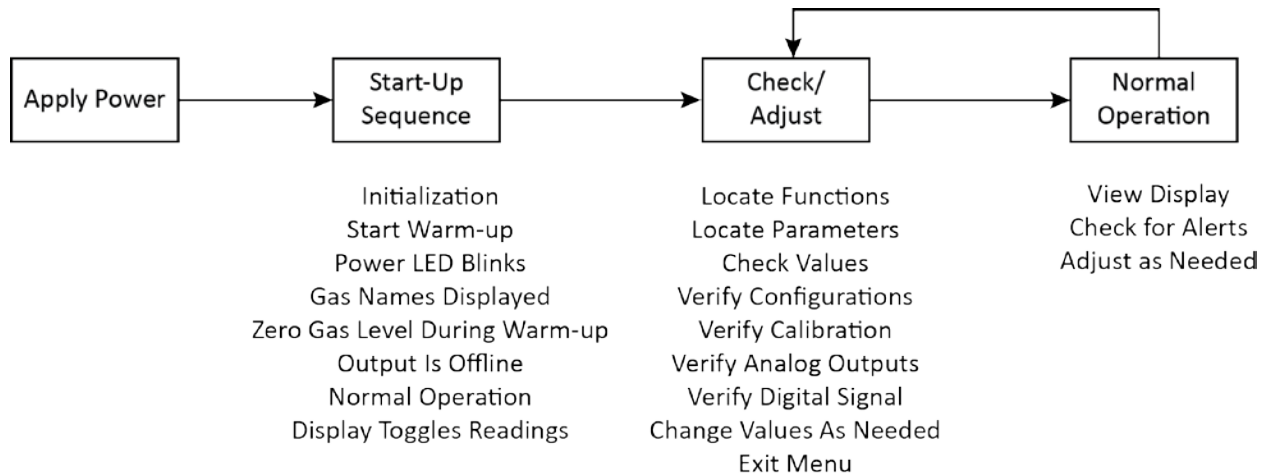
Apply Power

Start-Up Sequence

Check/ Adjust

Normal Operation

Initialization
Start Warm-up
Power LED Blinks
Gas Names Displayed
Zero Gas Level During Warm-up
Output Is Offline
Normal Operation
Display Toggles Readings

Locate Functions
Locate Parameters
Check Values
Verify Configurations
Verify Calibration
Verify Analog Outputs
Verify Digital Signal
Change Values As Needed
Exit Menu

View Display
Check for Alerts
Adjust as Needed